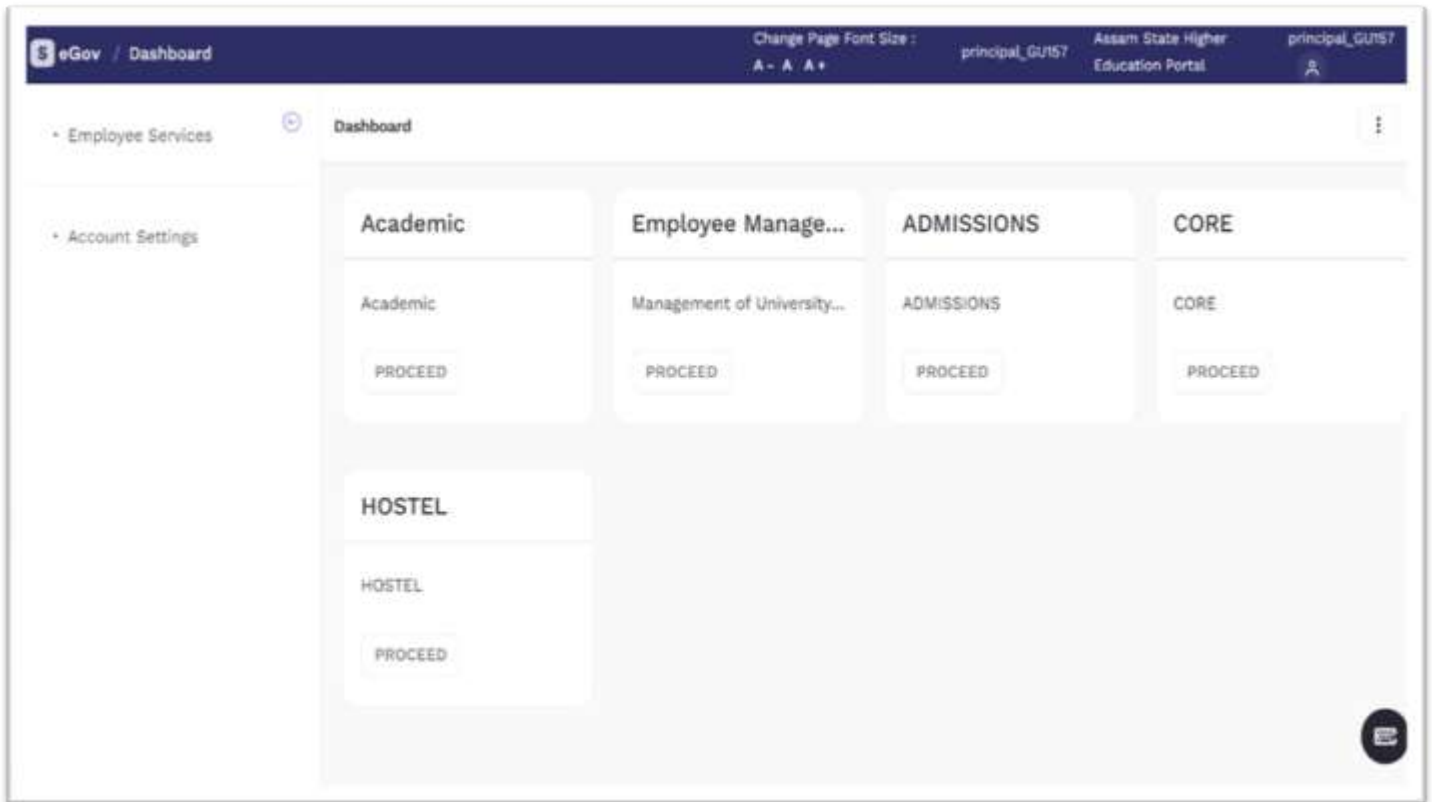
eGov / Dashboard

Change Page Font Size :
A- A A+

principal_GU157

Assam State Higher Education Portal

principal_GU157

• Employee Services

• Account Settings

Dashboard

Academic

Academic

PROCEED

Employee Manage...

Management of University...

PROCEED

ADMISSIONS

ADMISSIONS

PROCEED

CORE

CORE

PROCEED

HOSTEL

HOSTEL

PROCEED